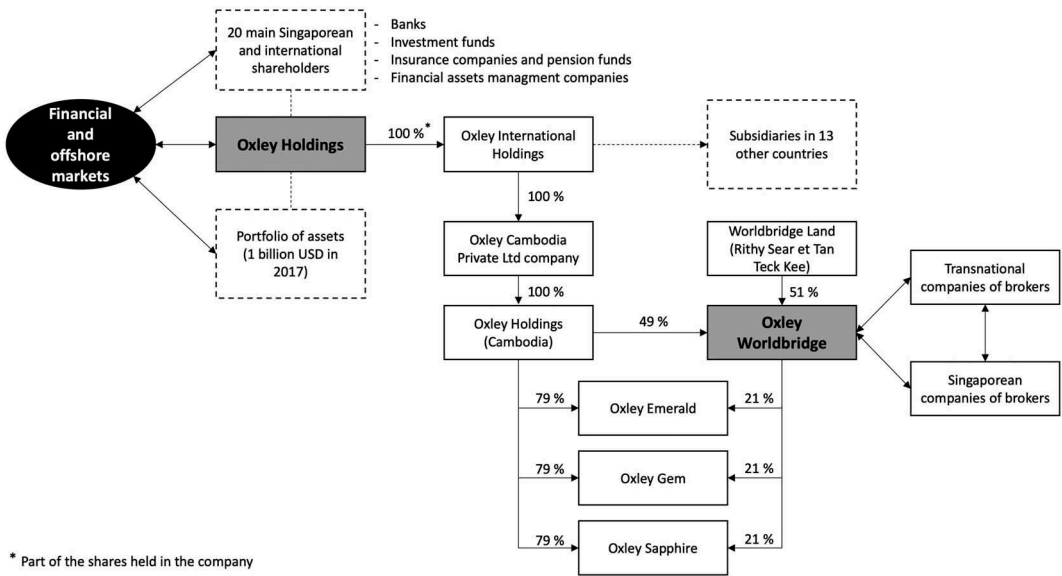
20 main Singaporean and international shareholders

- Banks
- Investment funds
- Insurance companies and pension funds
- Financial assets managment companies

Financial and offshore markets

Oxley Holdings

100 %*

Oxley International Holdings

Subsidiaries in 13 other countries

Portfolio of assets (1 billion USD in 2017)

100 %

Oxley Cambodia Private Ltd company

Worldbridge Land (Rithy Sear et Tan Teck Kee)

Transnational companies of brokers

100 %

51 %

Oxley Holdings (Cambodia)

49 %

Oxley Worldbridge

Singaporean companies of brokers

79 %

Oxley Emerald

21 %

79 %

Oxley Gem

21 %

79 %

Oxley Sapphire

21 %

* Part of the shares held in the company